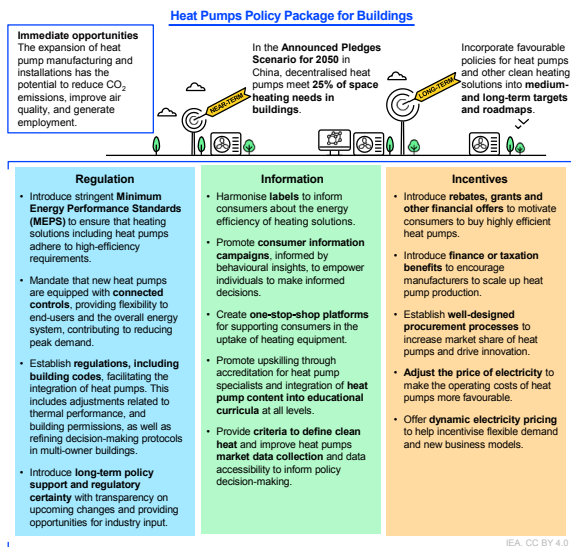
Heat Pumps Policy Package for Buildings

Immediate opportunities
The expansion of heat pump manufacturing and installations has the potential to reduce $CO_2$ emissions, improve air quality, and generate employment.

NEAR-TERM

In the Announced Pledges Scenario for 2050 in China, decentralised heat pumps meet 25% of space heating needs in buildings.

LONG-TERM

Incorporate favourable policies for heat pumps and other clean heating solutions into medium- and long-term targets and roadmaps.

Regulation

• Introduce stringent Minimum Energy Performance Standards (MEPS) to ensure that heating solutions including heat pumps adhere to high-efficiency requirements.

• Mandate that new heat pumps are equipped with connected controls, providing flexibility to end-users and the overall energy system, contributing to reducing peak demand.

• Establish regulations, including building codes, facilitating the integration of heat pumps. This includes adjustments related to thermal performance, and building permissions, as well as refining decision-making protocols in multi-owner buildings.

• Introduce long-term policy support and regulatory certainty with transparency on upcoming changes and providing opportunities for industry input.

Information

• Harmonise labels to inform consumers about the energy efficiency of heating solutions.

• Promote consumer information campaigns, informed by behavioural insights, to empower individuals to make informed decisions.

• Create one-stop-shop platforms for supporting consumers in the uptake of heating equipment.

• Promote upskilling through accreditation for heat pump specialists and integration of heat pump content into educational curricula at all levels.

• Provide criteria to define clean heat and improve heat pumps market data collection and data accessibility to inform policy decision-making.

Incentives

• Introduce rebates, grants and other financial offers to motivate consumers to buy highly efficient heat pumps.

• Introduce finance or taxation benefits to encourage manufacturers to scale up heat pump production.

• Establish well-designed procurement processes to increase market share of heat pumps and drive innovation.

• Adjust the price of electricity to make the operating costs of heat pumps more favourable.

• Offer dynamic electricity pricing to help incentivise flexible demand and new business models.

IEA. CC BY 4.0